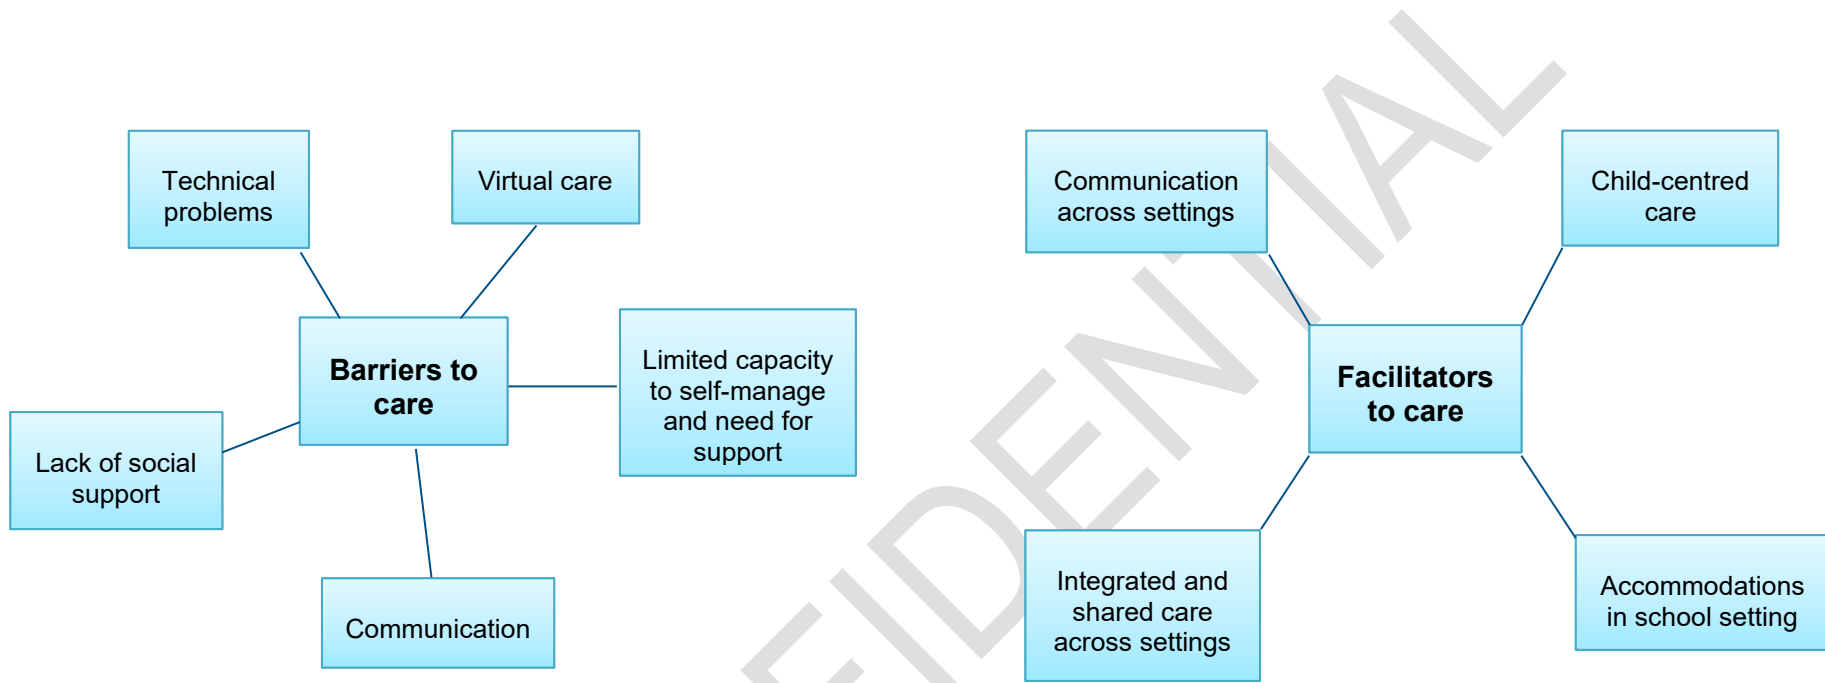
Technical problems

Virtual care

Barriers to care

Limited capacity to self-manage and need for support

Lack of social support

Communication

Communication across settings

Child-centred care

Facilitators to care

Integrated and shared care across settings

Accommodations in school setting

FIDENTIAL